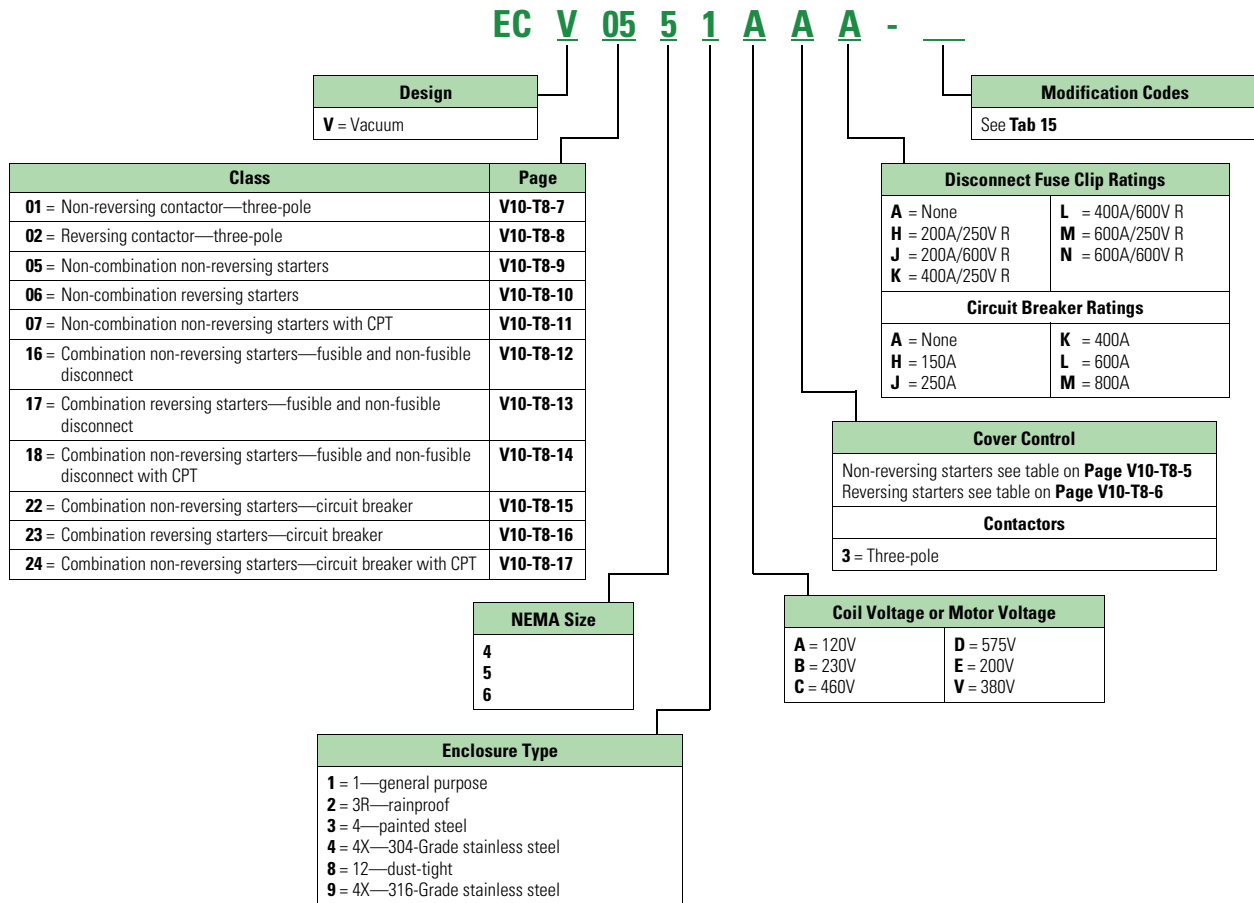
EC V 05 5 1 A A A - __

Design
V = Vacuum

Modification Codes
See Tab 15

| Class | Page |
|---|---|
| 01 = Non-reversing contactor—three-pole | V10-T8-7 |
| 02 = Reversing contactor—three-pole | V10-T8-8 |
| 05 = Non-combination non-reversing starters | V10-T8-9 |
| 06 = Non-combination reversing starters | V10-T8-10 |
| 07 = Non-combination non-reversing starters with CPT | V10-T8-11 |
| 16 = Combination non-reversing starters—fusible and non-fusible disconnect | V10-T8-12 |
| 17 = Combination reversing starters—fusible and non-fusible disconnect | V10-T8-13 |
| 18 = Combination non-reversing starters—fusible and non-fusible disconnect with CPT | V10-T8-14 |
| 22 = Combination non-reversing starters—circuit breaker | V10-T8-15 |
| 23 = Combination reversing starters—circuit breaker | V10-T8-16 |
| 24 = Combination non-reversing starters—circuit breaker with CPT | V10-T8-17 |

Disconnect Fuse Clip Ratings
A = None
H = 200A/250V R
J = 200A/600V R
K = 400A/250V R
L = 400A/600V R
M = 600A/250V R
N = 600A/600V R

Circuit Breaker Ratings
A = None
H = 150A
J = 250A
K = 400A
L = 600A
M = 800A

Cover Control
Non-reversing starters see table on Page V10-T8-5
Reversing starters see table on Page V10-T8-6

Contactors
3 = Three-pole

NEMA Size
4
5
6

Coil Voltage or Motor Voltage
A = 120V
B = 230V
C = 460V
D = 575V
E = 200V
V = 380V

Enclosure Type
1 = 1—general purpose
2 = 3R—rainproof
3 = 4—painted steel
4 = 4X—304-Grade stainless steel
8 = 12—dust-tight
9 = 4X—316-Grade stainless steel